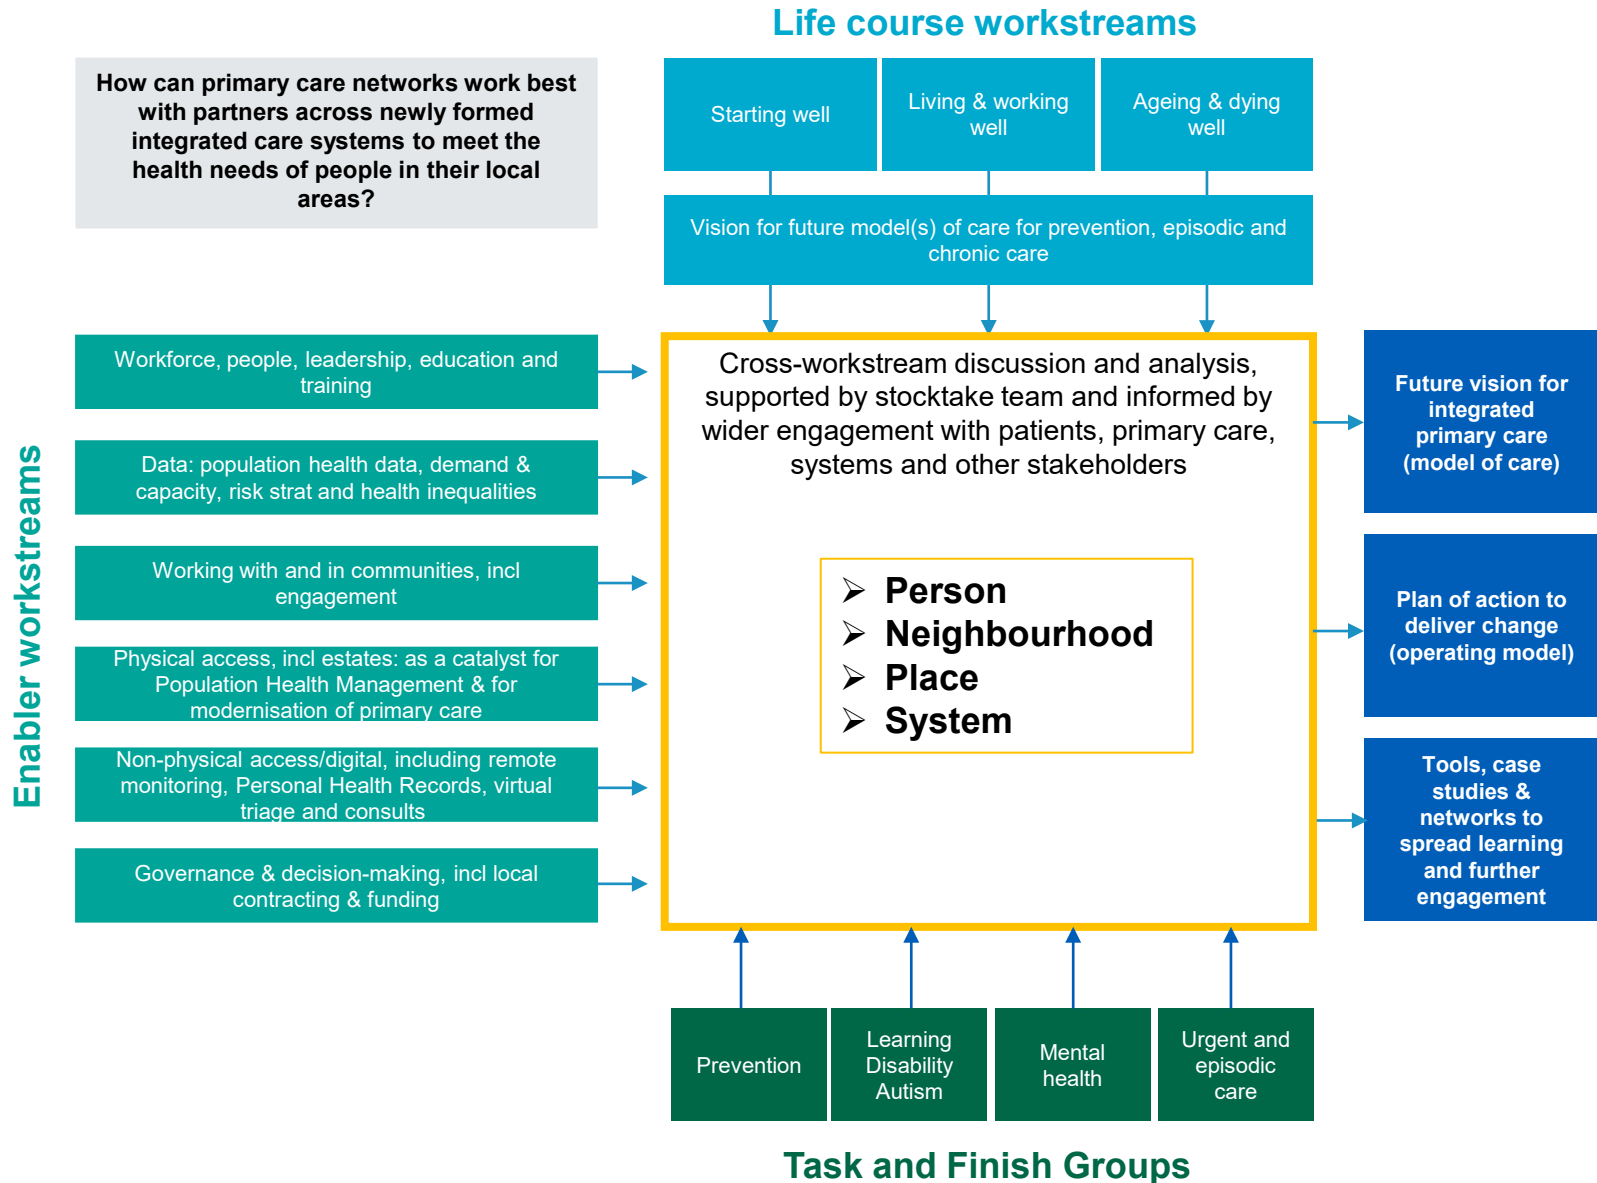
Life course workstreams

How can primary care networks work best with partners across newly formed integrated care systems to meet the health needs of people in their local areas?

Starting well

Living & working well

Ageing & dying well

Vision for future model(s) of care for prevention, episodic and chronic care

Enabler workstreams

Workforce, people, leadership, education and training

Data: population health data, demand & capacity, risk strat and health inequalities

Working with and in communities, incl engagement

Physical access, incl estates: as a catalyst for Population Health Management & for modernisation of primary care

Non-physical access/digital, including remote monitoring, Personal Health Records, virtual triage and consults

Governance & decision-making, incl local contracting & funding

Cross-workstream discussion and analysis, supported by stocktake team and informed by wider engagement with patients, primary care, systems and other stakeholders

➢ Person
➢ Neighbourhood
➢ Place
➢ System

Future vision for integrated primary care (model of care)

Plan of action to deliver change (operating model)

Tools, case studies & networks to spread learning and further engagement

Prevention

Learning Disability Autism

Mental health

Urgent and episodic care

Task and Finish Groups